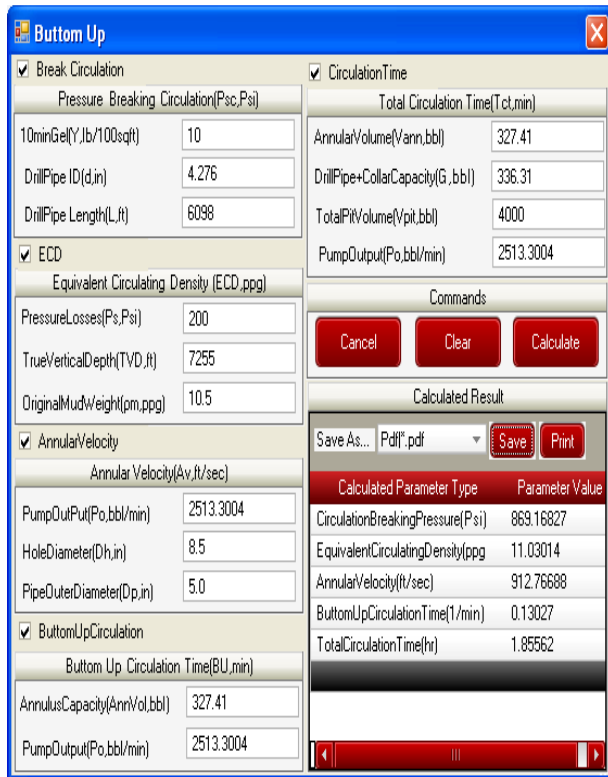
Buttom Up

Break Circulation

Pressure Breaking Circulation(Psc,Psi)

10minGel(Y,lb/100sqft) 10

DrillPipe ID(d,in) 4.276

DrillPipe Length(L,ft) 6098

ECD

Equivalent Circulating Density (ECD,ppg)

PressureLosses(Ps,Psi) 200

TrueVerticalDepth(TVD,ft) 7255

OriginalMudWeight(pm,ppg) 10.5

AnnularVelocity

Annular Velocity(Av,ft/sec)

PumpOutPut(Po,bbl/min) 2513.3004

HoleDiameter(Dh,in) 8.5

PipeOuterDiameter(Dp,in) 5.0

ButtomUpCirculation

Buttom Up Circulation Time(BU,min)

AnnulusCapacity(AnnVol,bbl) 327.41

PumpOutput(Po,bbl/min) 2513.3004

CirculationTime

Total Circulation Time(Tct,min)

AnnularVolume(Vann,bbl) 327.41

DrillPipe+CollarCapacity(G,bbl) 336.31

TotalPitVolume(Vpit,bbl) 4000

PumpOutput(Po,bbl/min) 2513.3004

Commands

Cancel Clear Calculate

Calculated Result

Save As... Pdf|*.pdf Save Print

| Calculated Parameter Type | Parameter Value |
|---|---|
| CirculationBreakingPressure(Psi) | 869.16827 |
| EquivalentCirculatingDensity(ppg | 11.03014 |
| AnnularVelocity(ft/sec) | 912.76688 |
| ButtomUpCirculationTime(1/min) | 0.13027 |
| TotalCirculationTime(hr) | 1.85562 |